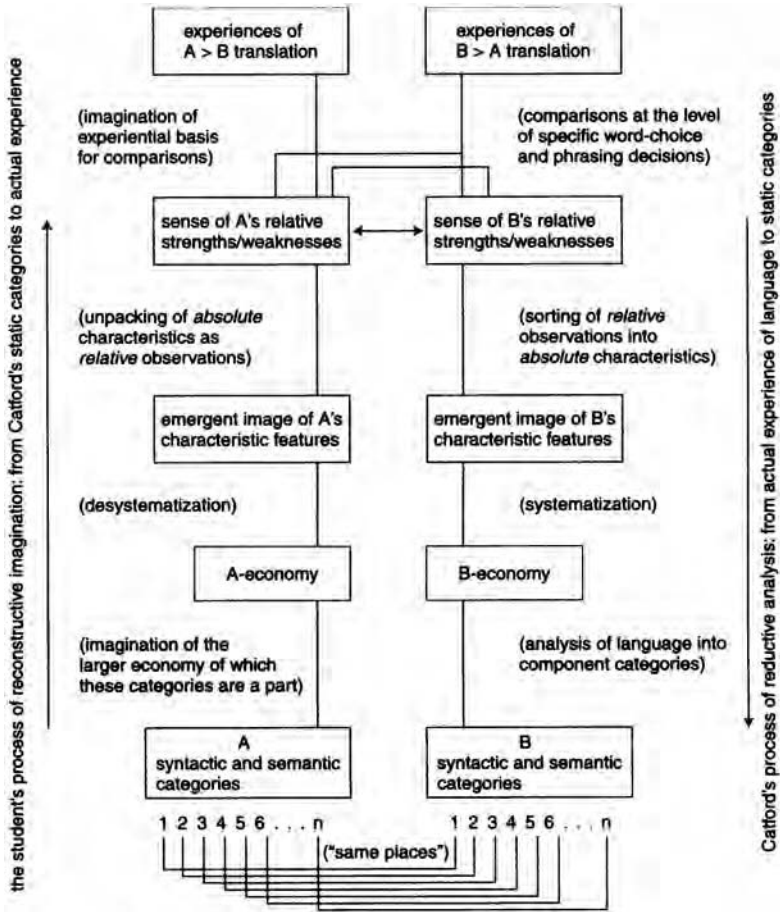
the student's process of reconstructive imagination: from Catford's static categories to actual experience

experiences of A > B translation

experiences of B > A translation

(imagination of experiential basis for comparisons)

(comparisons at the level of specific word-choice and phrasing decisions)

sense of A's relative strengths/weaknesses

sense of B's relative strengths/weaknesses

(unpacking of *absolute* characteristics as *relative* observations)

(sorting of *relative* observations into *absolute* characteristics)

emergent image of A's characteristic features

emergent image of B's characteristic features

(desystematization)

(systematization)

A-economy

B-economy

(imagination of the larger economy of which these categories are a part)

(analysis of language into component categories)

A
syntactic and semantic categories

B
syntactic and semantic categories

1 2 3 4 5 6 . . . n

1 2 3 4 5 6 . . . n

("same places")

Catford's process of reductive analysis: from actual experience of language to static categories